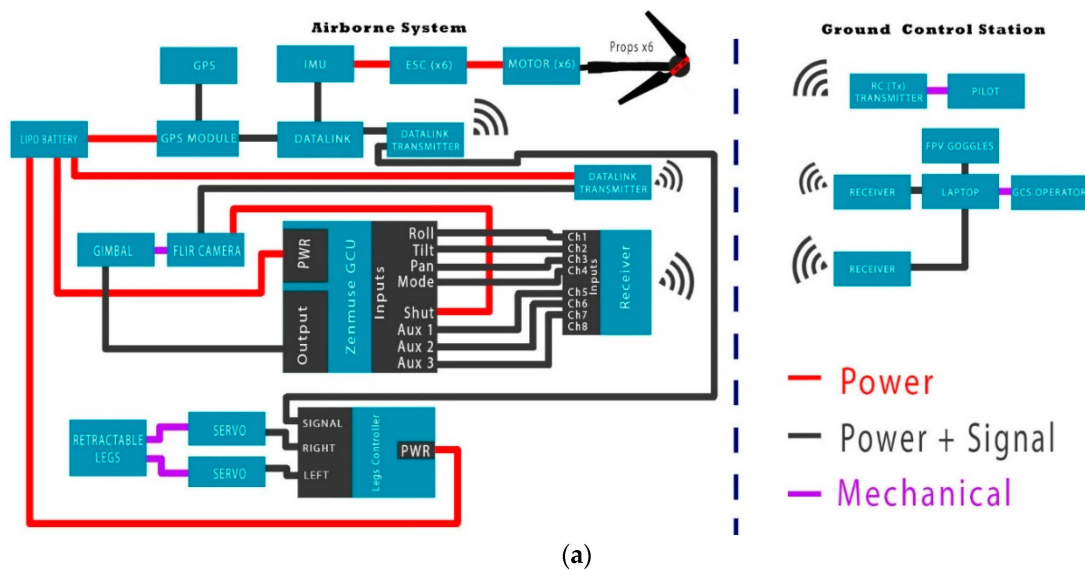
Airborne System

Ground Control Station

GPS

IMU

ESC (x6)

MOTOR (x6)

Props x6

LIPO BATTERY

GPS MODULE

DATALINK

DATALINK TRANSMITTER

DATALINK TRANSMITTER

GIMBAL

FLIR CAMERA

PWR

Zenmuse GCU

Output

Inputs

Roll
Tilt
Pan
Mode

Shut
Aux 1
Aux 2
Aux 3

Ch1
Ch2
Ch3
Ch4
Ch5
Ch6
Ch7
Ch8

Inputs

Receiver

RETRACTABLE LEGS

SERVO

SERVO

SIGNAL
RIGHT
LEFT

Legs Controller

PWR

RC (Tx) TRANSMITTER

PILOT

FPV GOGGLES

RECEIVER

LAPTOP

GCS OPERATOR

RECEIVER

Power

Power + Signal

Mechanical

(a)